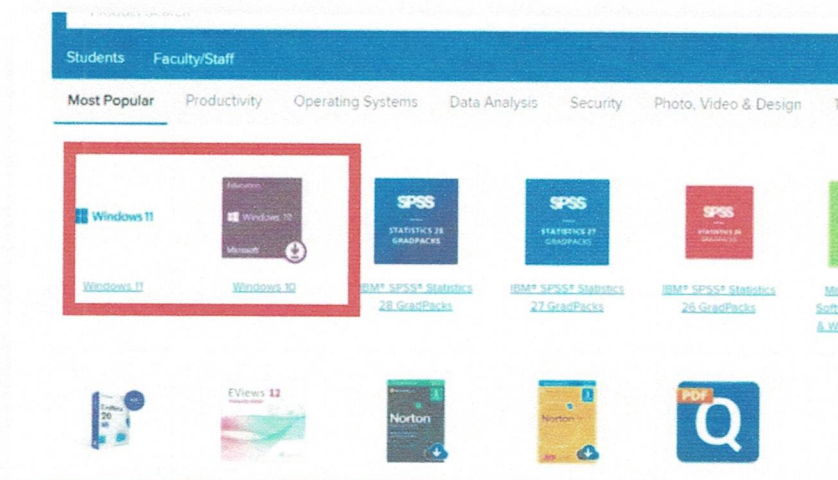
Product Search

Students Faculty/Staff

Most Popular Productivity Operating Systems Data Analysis Security Photo, Video & Design T

Windows 11

Education
Windows 10
Microsoft

SPSS
STATISTICS 28
GRADPACKS

SPSS
STATISTICS 27
GRADPACKS

SPSS
STATISTICS 26
GRADPACKS

Windows 11

Windows 10

IBM® SPSS® Statistics 28 GradPacks

IBM® SPSS® Statistics 27 GradPacks

IBM® SPSS® Statistics 26 GradPacks

Mi Soft & W

EViews 12

EViews 12

Norton

Norton

PDF
Q